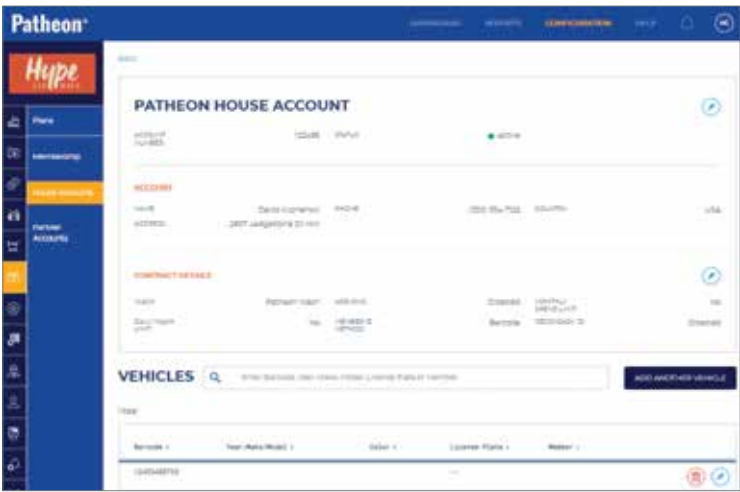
Patheon

DASHBOARD REPORTS CONFIGURATION HELP

Hype

Plans

Membership

House Accounts

Partner Accounts

BACK

PATHEON HOUSE ACCOUNT

ACCOUNT NUMBER 12345 STATUS ● active

ACCOUNT

NAME David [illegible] PHONE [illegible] COUNTRY USA

ADDRESS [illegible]

CONTRACT DETAILS

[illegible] Patheon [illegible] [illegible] Disabled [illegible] No

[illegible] No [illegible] Barcode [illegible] Disabled

VEHICLES

Enter Barcode, Year, Make, Model, License Plate or Member

ADD ANOTHER VEHICLE

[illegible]

| Barcode | Year/Make/Model | Color | License Plate | Member |
|---|---|---|---|---|
| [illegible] | | | — | |